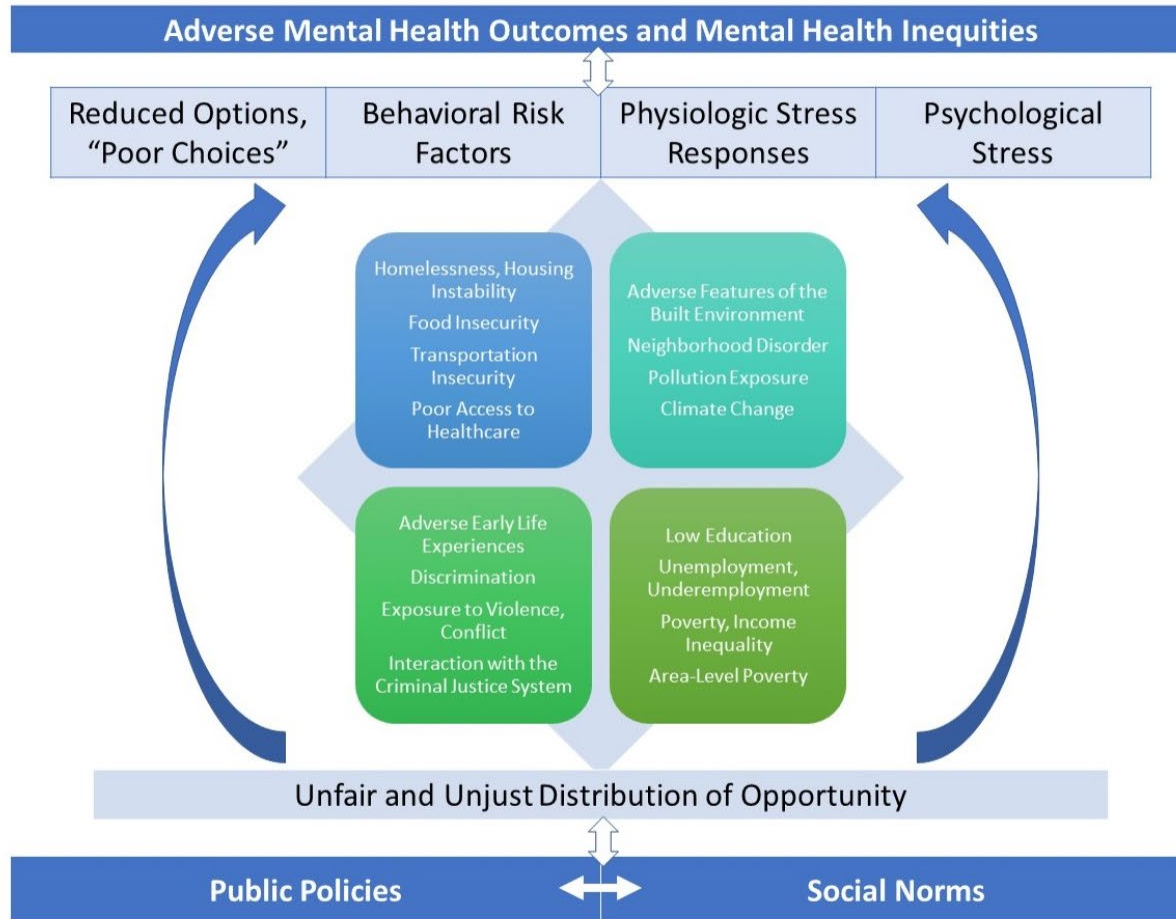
Adverse Mental Health Outcomes and Mental Health Inequities

Reduced Options, "Poor Choices"

Behavioral Risk Factors

Physiologic Stress Responses

Psychological Stress

Homelessness, Housing Instability
Food Insecurity
Transportation Insecurity
Poor Access to Healthcare

Adverse Features of the Built Environment
Neighborhood Disorder
Pollution Exposure
Climate Change

Adverse Early Life Experiences
Discrimination
Exposure to Violence, Conflict
Interaction with the Criminal Justice System

Low Education
Unemployment, Underemployment
Poverty, Income Inequality
Area-Level Poverty

Unfair and Unjust Distribution of Opportunity

Public Policies

Social Norms